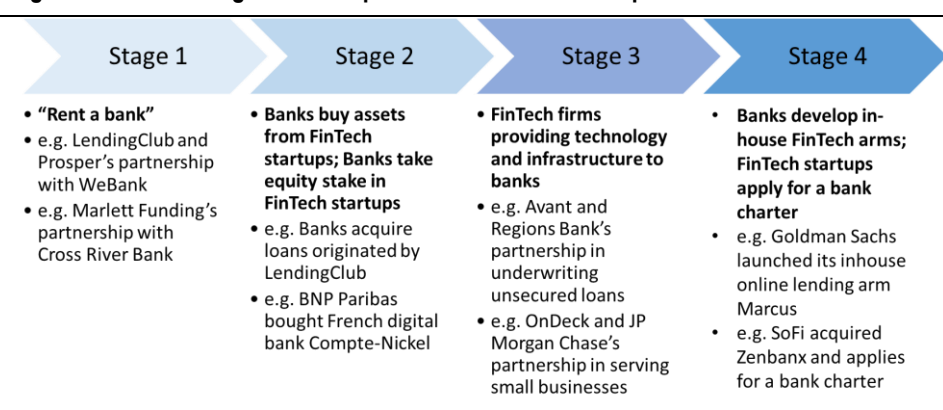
Stage 1

• "Rent a bank"
• e.g. LendingClub and Prosper's partnership with WeBank
• e.g. Marlett Funding's partnership with Cross River Bank

Stage 2

• Banks buy assets from FinTech startups; Banks take equity stake in FinTech startups
• e.g. Banks acquire loans originated by LendingClub
• e.g. BNP Paribas bought French digital bank Compte-Nickel

Stage 3

• FinTech firms providing technology and infrastructure to banks
• e.g. Avant and Regions Bank's partnership in underwriting unsecured loans
• e.g. OnDeck and JP Morgan Chase's partnership in serving small businesses

Stage 4

• Banks develop in-house FinTech arms; FinTech startups apply for a bank charter
• e.g. Goldman Sachs launched its inhouse online lending arm Marcus
• e.g. SoFi acquired Zenbanx and applies for a bank charter